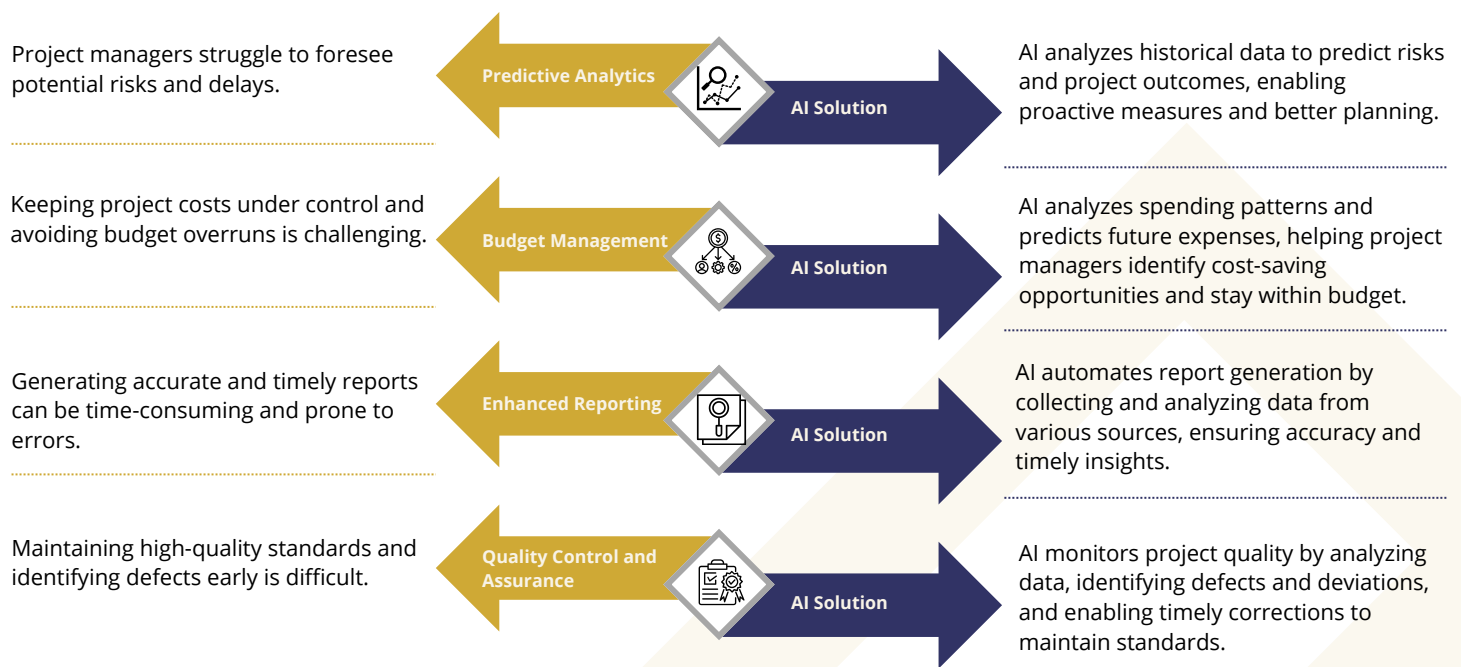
Project managers struggle to foresee potential risks and delays.

Predictive Analytics

AI Solution

AI analyzes historical data to predict risks and project outcomes, enabling proactive measures and better planning.

Keeping project costs under control and avoiding budget overruns is challenging.

Budget Management

AI Solution

AI analyzes spending patterns and predicts future expenses, helping project managers identify cost-saving opportunities and stay within budget.

Generating accurate and timely reports can be time-consuming and prone to errors.

Enhanced Reporting

AI Solution

AI automates report generation by collecting and analyzing data from various sources, ensuring accuracy and timely insights.

Maintaining high-quality standards and identifying defects early is difficult.

Quality Control and Assurance

AI Solution

AI monitors project quality by analyzing data, identifying defects and deviations, and enabling timely corrections to maintain standards.